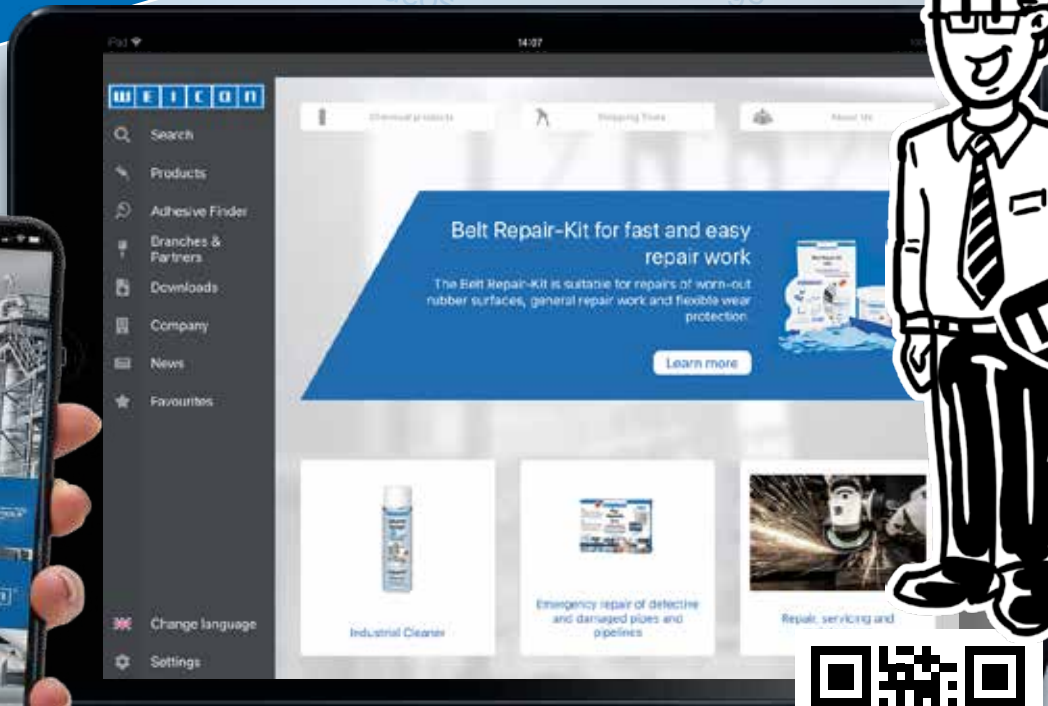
iPad

14:07

WEICON

Search

Products

Adhesive Finder

Branches & Partners

Downloads

Company

News

Favourites

Change language

Settings

Chemical products

Stripping Tools

About Us

Belt Repair-Kit for fast and easy repair work

The Belt Repair-Kit is suitable for repairs of worn-out rubber surfaces, general repair work and flexible wear protection.

Learn more

Industrial Cleaner

Emergency repair of defective and damaged pipes and pipelines

Repair, servicing and